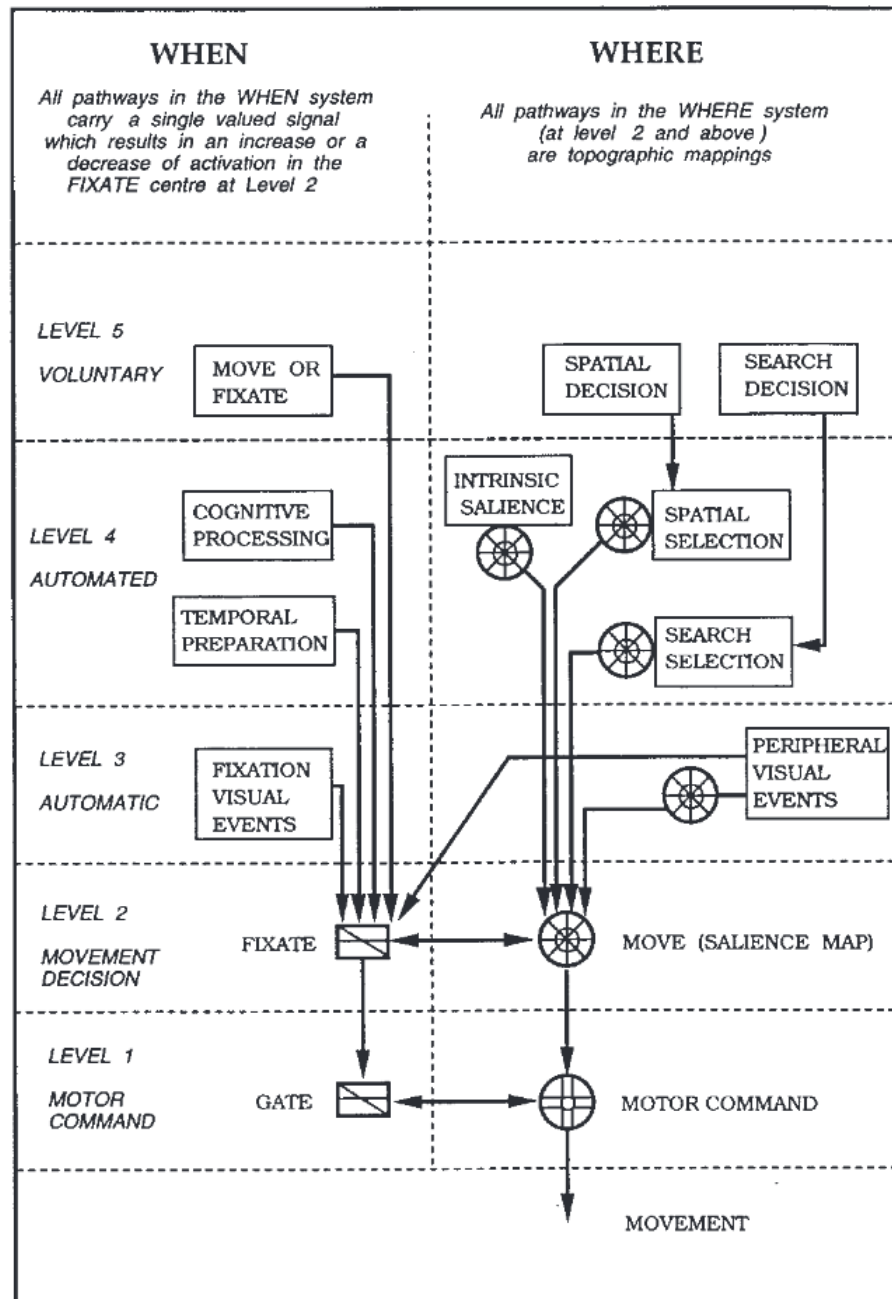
WHEN

All pathways in the WHEN system carry a single valued signal which results in an increase or a decrease of activation in the FIXATE centre at Level 2

WHERE

All pathways in the WHERE system (at level 2 and above) are topographic mappings

LEVEL 5

VOLUNTARY

MOVE OR FIXATE

SPATIAL DECISION

SEARCH DECISION

LEVEL 4

AUTOMATED

COGNITIVE PROCESSING

TEMPORAL PREPARATION

INTRINSIC SALIENCE

SPATIAL SELECTION

SEARCH SELECTION

LEVEL 3

AUTOMATIC

FIXATION VISUAL EVENTS

PERIPHERAL VISUAL EVENTS

LEVEL 2

MOVEMENT DECISION

FIXATE

MOVE (SALIENCE MAP)

LEVEL 1

MOTOR COMMAND

GATE

MOTOR COMMAND

MOVEMENT